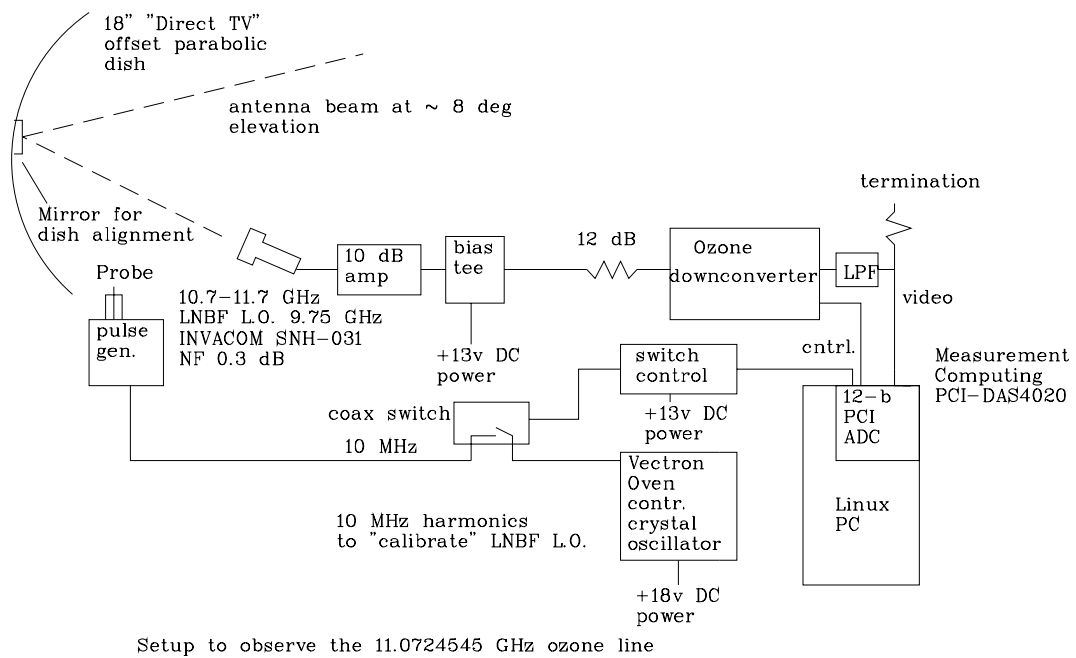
18" "Direct TV" offset parabolic dish

antenna beam at ~ 8 deg elevation

Mirror for dish alignment

termination

Probe

10 dB amp

bias tee

12 dB

Ozone downconverter

LPF

video

10.7–11.7 GHz
LNBF L.O. 9.75 GHz
INVACOM SNH-031
NF 0.3 dB

pulse gen.

+13v DC power

cntrl.

switch control

+13v DC power

Measurement Computing PCI-DAS4020

coax switch

12-b PCI ADC

10 MHz

Vectron Oven contr. crystal oscillator

Linux PC

10 MHz harmonics to "calibrate" LNBF L.O.

+18v DC power

Setup to observe the 11.0724545 GHz ozone line